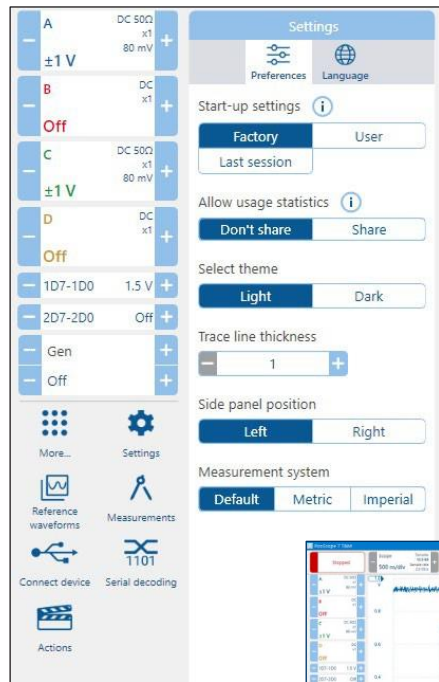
A
DC 50Ω
x1
80 mV
±1 V

B
DC
x1
Off

C
DC 50Ω
x1
80 mV
±1 V

D
DC
x1
Off

1D7-1D0 1.5 V

2D7-2D0 Off

Gen
Off

More...
Settings
Reference waveforms
Measurements
Connect device
1101
Serial decoding
Actions

Settings
Preferences
Language

Start-up settings
Factory
User
Last session

Allow usage statistics
Don't share
Share

Select theme
Light
Dark

Trace line thickness
1

Side panel position
Left
Right

Measurement system
Default
Metric
Imperial

Stopped
500 ms/div
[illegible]